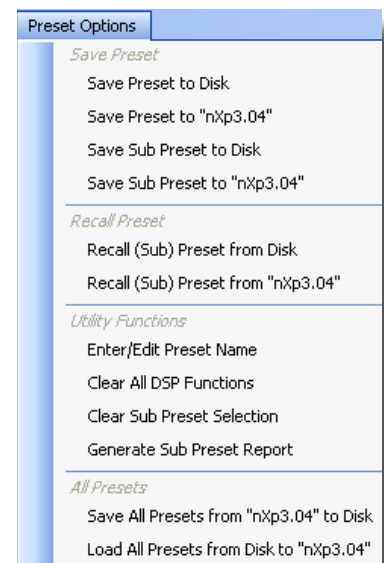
Preset Options

Save Preset

Save Preset to Disk

Save Preset to "nXp3.04"

Save Sub Preset to Disk

Save Sub Preset to "nXp3.04"

Recall Preset

Recall (Sub) Preset from Disk

Recall (Sub) Preset from "nXp3.04"

Utility Functions

Enter/Edit Preset Name

Clear All DSP Functions

Clear Sub Preset Selection

Generate Sub Preset Report

All Presets

Save All Presets from "nXp3.04" to Disk

Load All Presets from Disk to "nXp3.04"